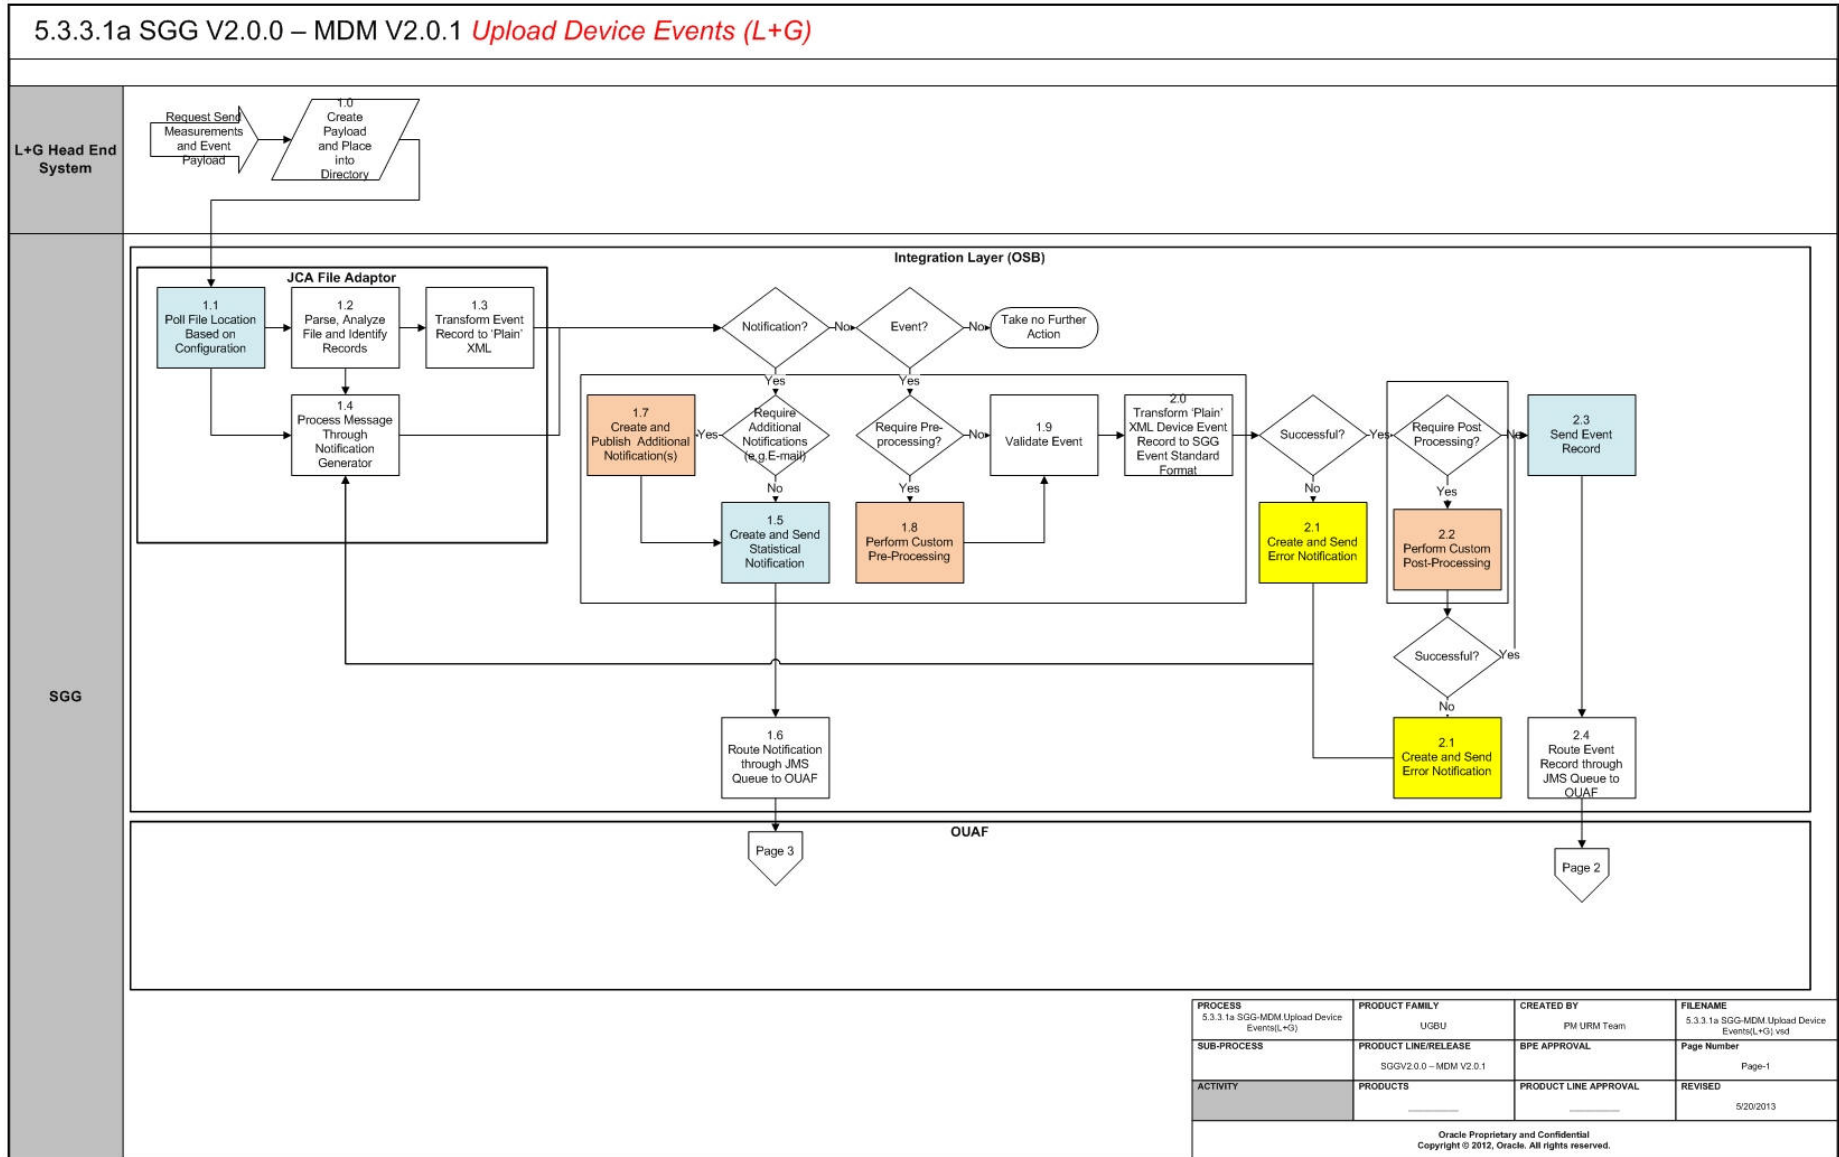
5.3.3.1a SGG V2.0.0 – MDM V2.0.1 Upload Device Events (L+G)

L+G Head End System

Request Send Measurements and Event Payload

1.0 Create Payload and Place into Directory

SGG

Integration Layer (OSB)

JCA File Adaptor

1.1 Poll File Location Based on Configuration

1.2 Parse, Analyze File and Identify Records

1.3 Transform Event Record to 'Plain' XML

1.4 Process Message Through Notification Generator

Notification?

No

Event?

No

Take no Further Action

Yes

Yes

1.7 Create and Publish Additional Notification(s)

Yes

Require Additional Notifications (e.g.E-mail)

No

1.5 Create and Send Statistical Notification

Require Pre-processing?

No

Yes

1.8 Perform Custom Pre-Processing

1.9 Validate Event

2.0 Transform 'Plain' XML Device Event Record to SGG Event Standard Format

Successful?

Yes

No

2.1 Create and Send Error Notification

Require Post Processing?

No

Yes

2.2 Perform Custom Post-Processing

Successful?

Yes

No

2.1 Create and Send Error Notification

2.3 Send Event Record

1.6 Route Notification through JMS Queue to OUAF

2.4 Route Event Record through JMS Queue to OUAF

OUAF

Page 3

Page 2

| PROCESS 5.3.3.1a SGG-MDM.Upload Device Events(L+G) | PRODUCT FAMILY UGBU | CREATED BY PM URM Team | FILENAME 5.3.3.1a SGG-MDM.Upload Device Events(L+G).vsd |
|---|---|---|---|
| SUB-PROCESS | PRODUCT LINE/RELEASE SGGV2.0.0 – MDM V2.0.1 | BPE APPROVAL | Page Number Page-1 |
| ACTIVITY | PRODUCTS | PRODUCT LINE APPROVAL | REVISED 5/20/2013 |

Oracle Proprietary and Confidential
Copyright © 2012, Oracle. All rights reserved.